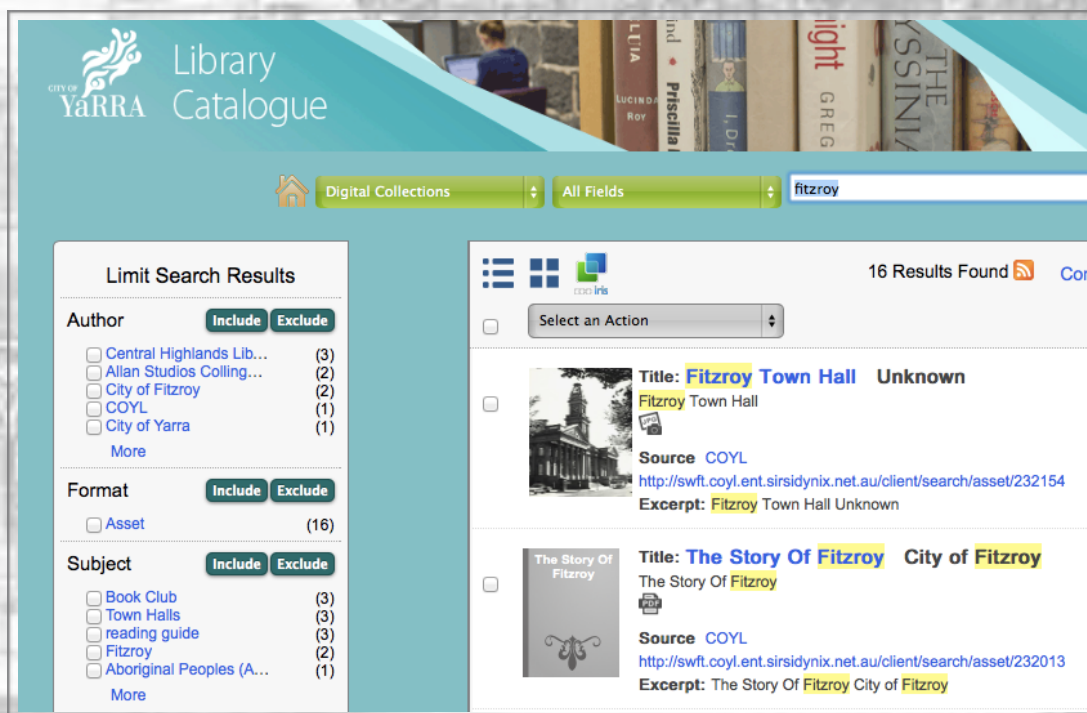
CITY OF YARRA Library Catalogue

Digital Collections
All Fields
fitzroy

Limit Search Results

Author Include Exclude
Central Highlands Lib... (3)
Allan Studios Colling... (2)
City of Fitzroy (2)
COYL (1)
City of Yarra (1)
More

Format Include Exclude
Asset (16)

Subject Include Exclude
Book Club (3)
Town Halls (3)
reading guide (3)
Fitzroy (2)
Aboriginal Peoples (A... (1)
More

iris
16 Results Found Co

Select an Action

Title: Fitzroy Town Hall Unknown
Fitzroy Town Hall
JPG
Source COYL
http://swft.coyl.ent.sirsidynix.net.au/client/search/asset/232154
Excerpt: Fitzroy Town Hall Unknown

The Story Of Fitzroy
Title: The Story Of Fitzroy City of Fitzroy
The Story Of Fitzroy
PDF
Source COYL
http://swft.coyl.ent.sirsidynix.net.au/client/search/asset/232013
Excerpt: The Story Of Fitzroy City of Fitzroy